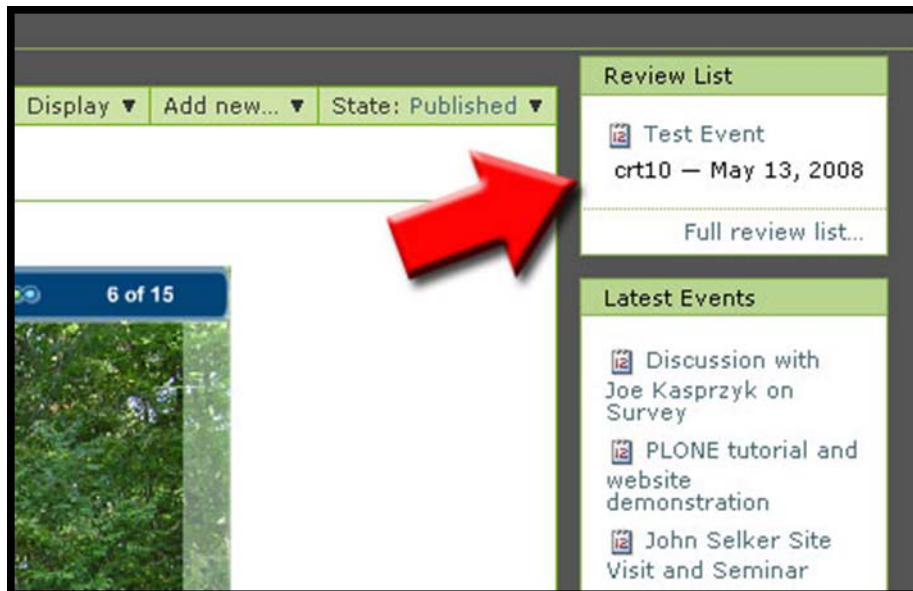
Display ▼ Add new... ▼ State: Published ▼

6 of 15

Review List

Test Event
crt10 — May 13, 2008

Full review list...

Latest Events

Discussion with Joe Kasprzyk on Survey

PLONE tutorial and website demonstration

John Selker Site Visit and Seminar